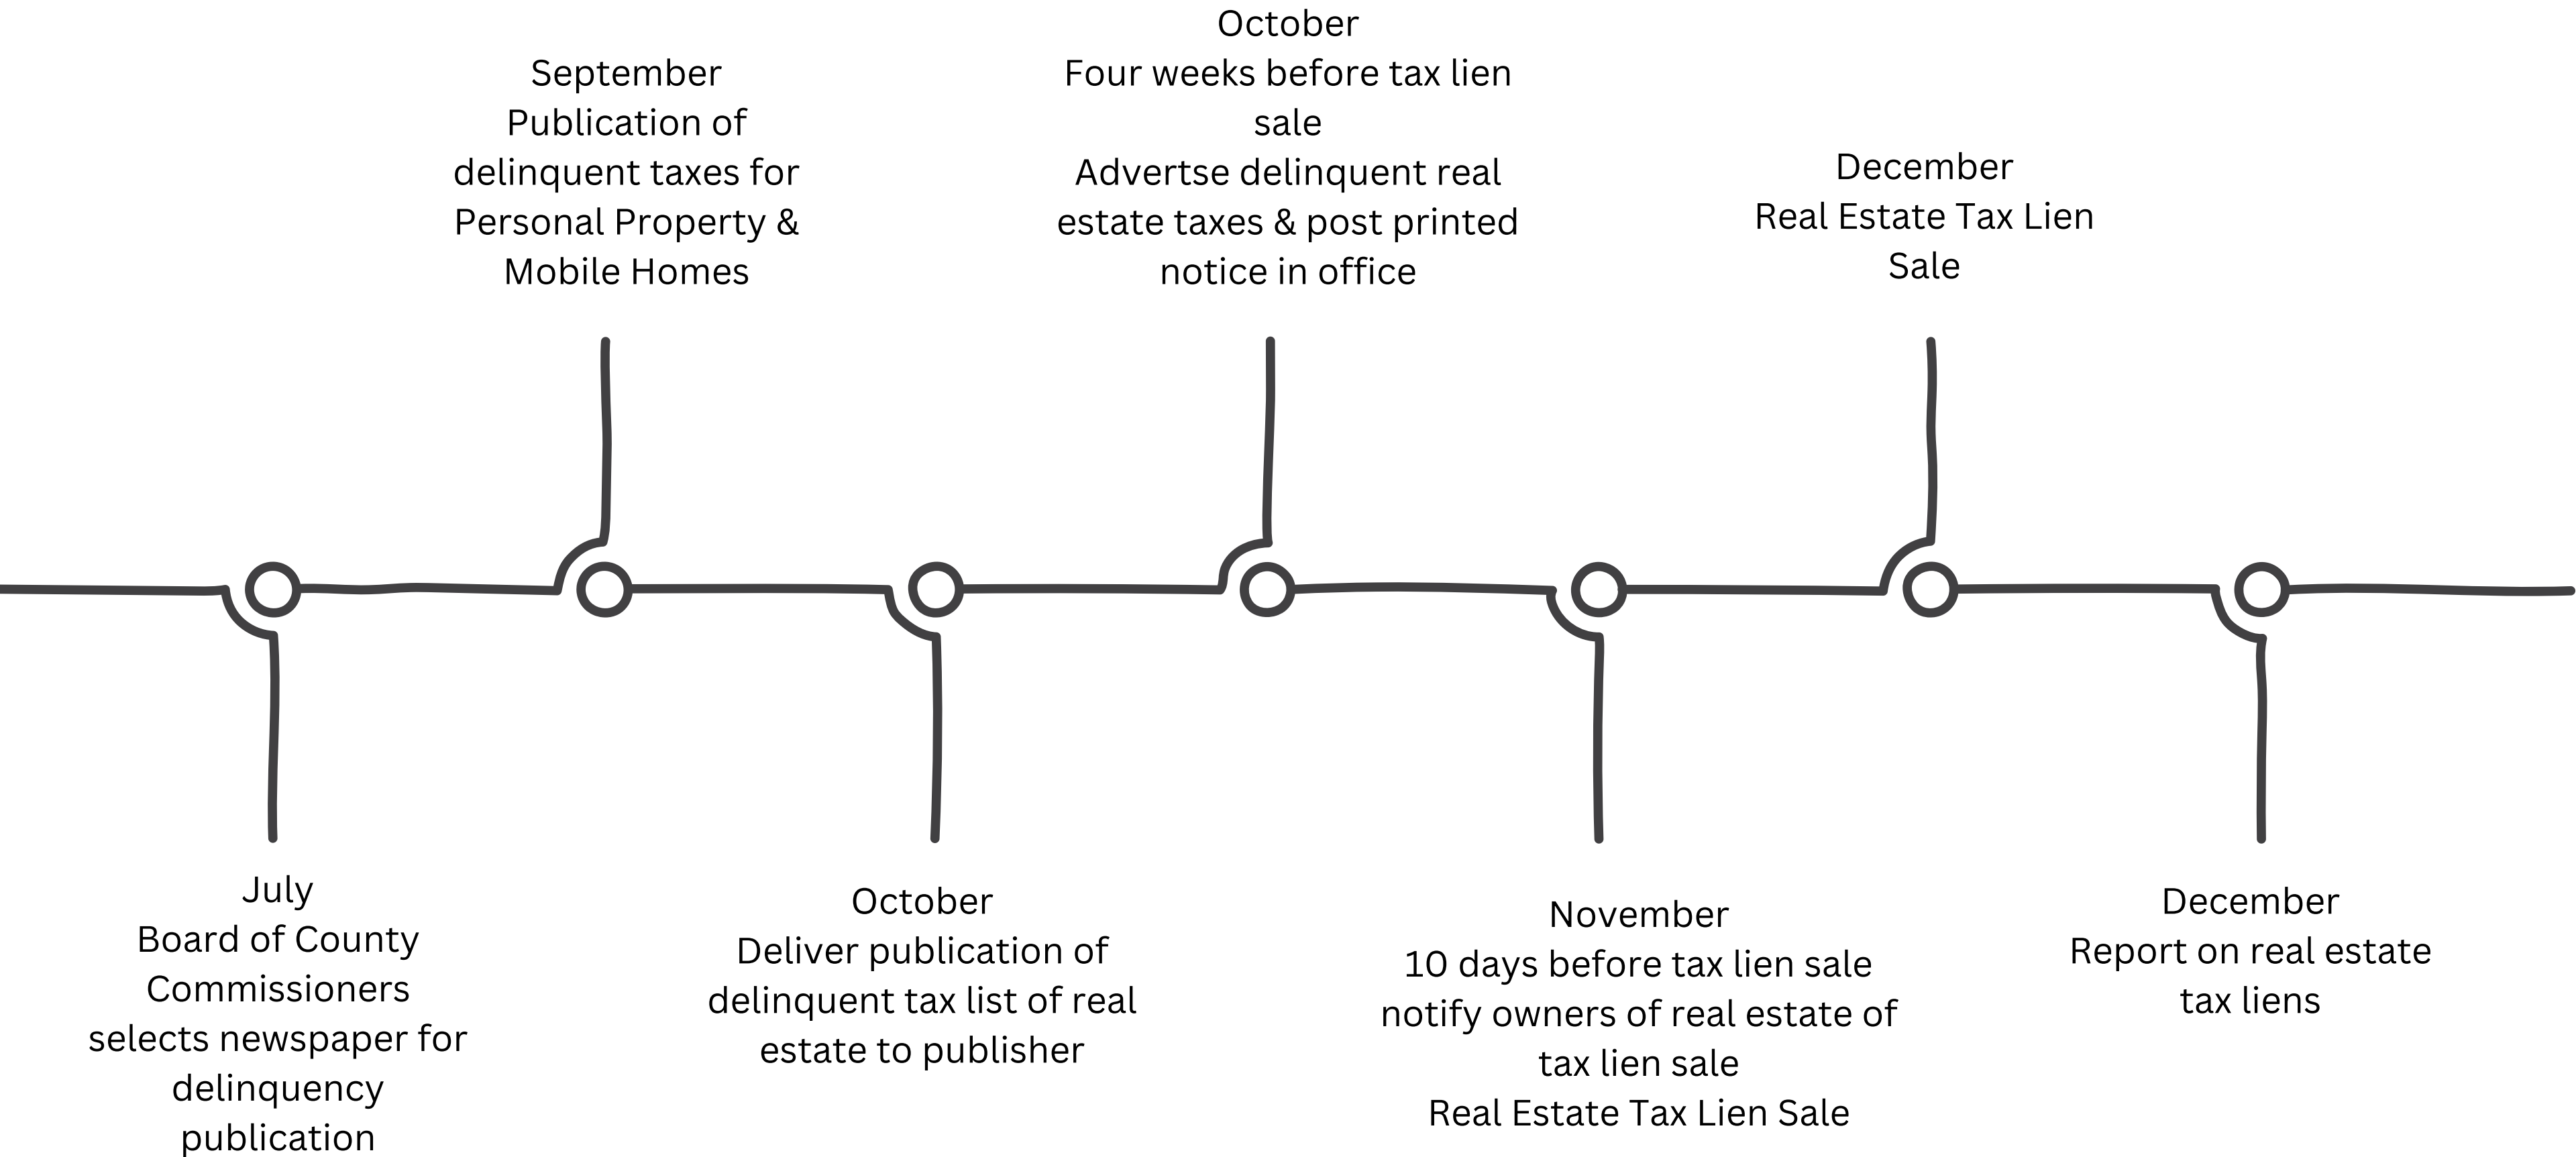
July
Board of County Commissioners selects newspaper for delinquency publication

September
Publication of delinquent taxes for Personal Property & Mobile Homes

October
Deliver publication of delinquent tax list of real estate to publisher

October
Four weeks before tax lien sale
Advertse delinquent real estate taxes & post printed notice in office

November
10 days before tax lien sale notify owners of real estate of tax lien sale
Real Estate Tax Lien Sale

December
Real Estate Tax Lien Sale

December
Report on real estate tax liens